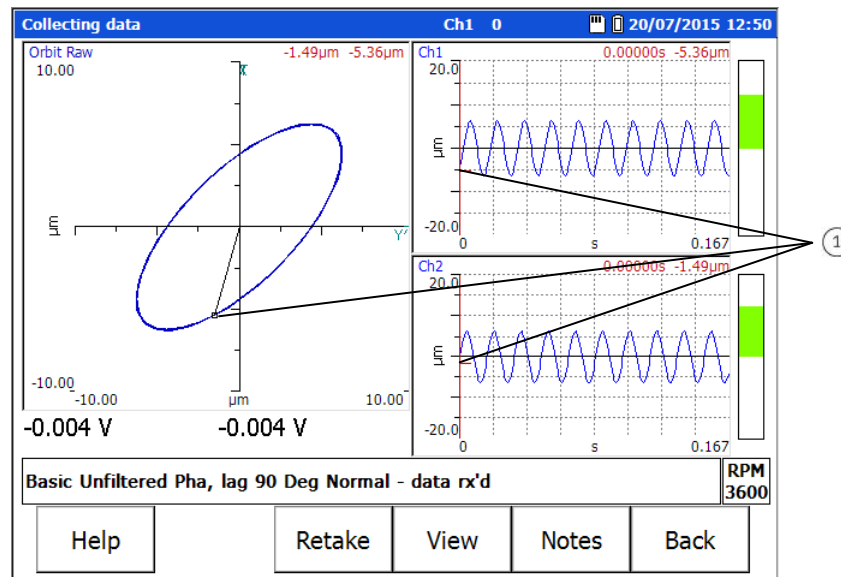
Collecting data Ch1 0 20/07/2015 12:50

Orbit Raw -1.49µm -5.36µm
10.00
X
µm
Y
-10.00 -10.00 µm 10.00

-0.004 V -0.004 V

Ch1 0.00000s -5.36µm
20.0
µm
-20.0
0 s 0.167

Ch2 0.00000s -1.49µm
20.0
µm
-20.0
0 s 0.167

1

Basic Unfiltered Pha, lag 90 Deg Normal - data rx'd
RPM 3600

Help
Retake
View
Notes
Back